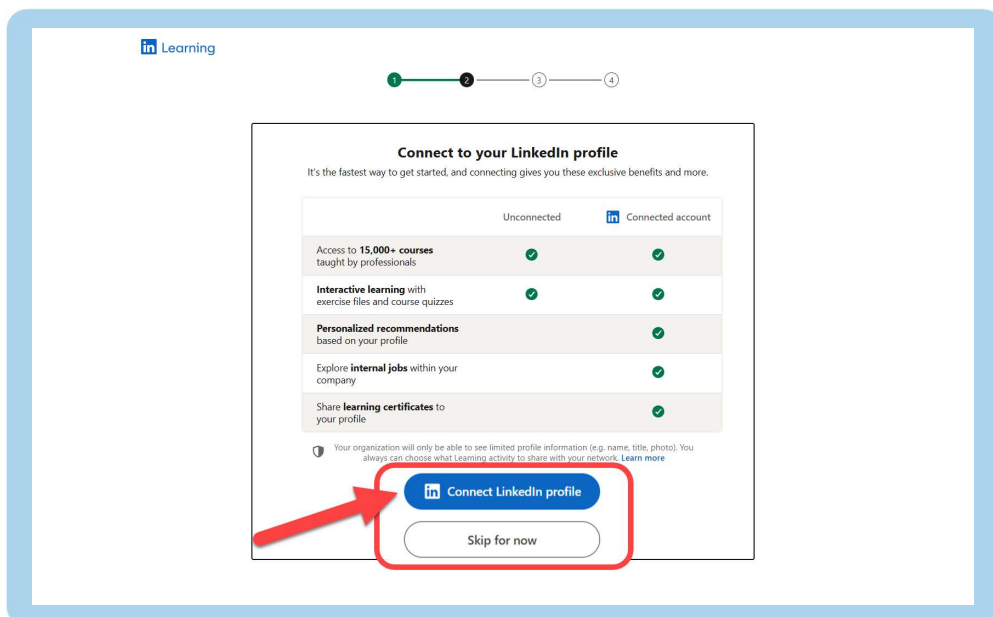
in Learning

1 2 3 4

Connect to your LinkedIn profile

It's the fastest way to get started, and connecting gives you these exclusive benefits and more.

| | Unconnected | in Connected account |
|---|---|---|
| Access to **15,000+ courses** taught by professionals | ✓ | ✓ |
| **Interactive learning** with exercise files and course quizzes | ✓ | ✓ |
| **Personalized recommendations** based on your profile | | ✓ |
| Explore **internal jobs** within your company | | ✓ |
| Share **learning certificates** to your profile | | ✓ |

Your organization will only be able to see limited profile information (e.g. name, title, photo). You always can choose what Learning activity to share with your network. Learn more

in Connect LinkedIn profile

Skip for now